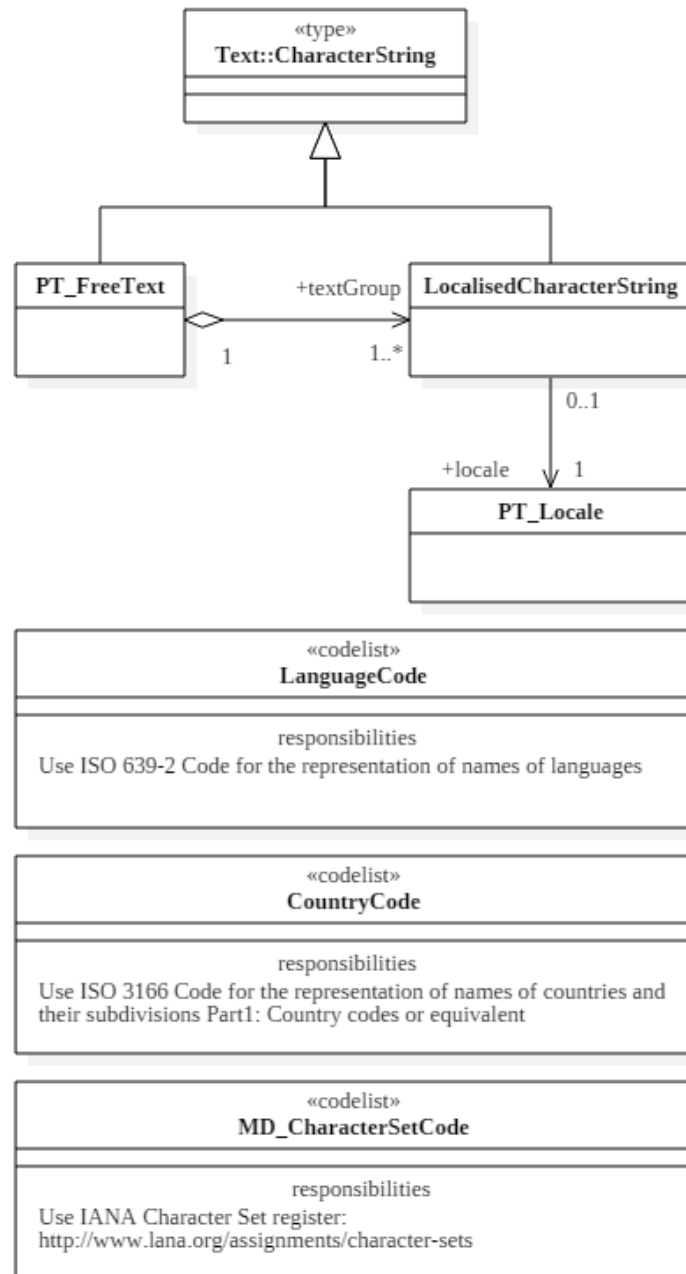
«type»
Text::CharacterString

PT_FreeText

+textGroup

LocalisedCharacterString

1

1..*

0..1

+locale

1

PT_Locale

«codelist»
LanguageCode

responsibilities
Use ISO 639-2 Code for the representation of names of languages

«codelist»
CountryCode

responsibilities
Use ISO 3166 Code for the representation of names of countries and their subdivisions Part1: Country codes or equivalent

«codelist»
MD_CharacterSetCode

responsibilities
Use IANA Character Set register:
http://www.lana.org/assignments/character-sets